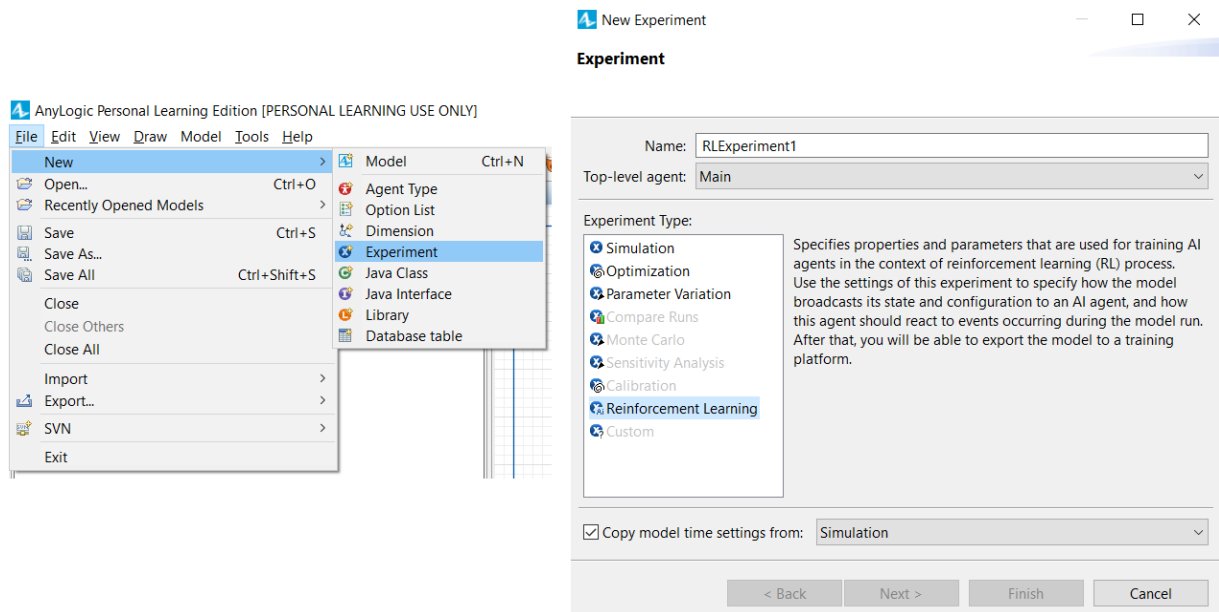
AnyLogic Personal Learning Edition [PERSONAL LEARNING USE ONLY]
File Edit View Draw Model Tools Help

New
Open... Ctrl+O
Recently Opened Models
Save Ctrl+S
Save As...
Save All Ctrl+Shift+S
Close
Close Others
Close All
Import
Export...
SVN
Exit

Model Ctrl+N
Agent Type
Option List
Dimension
Experiment
Java Class
Java Interface
Library
Database table

New Experiment

Experiment

Name: RLExperiment1
Top-level agent: Main

Experiment Type:
Simulation
Optimization
Parameter Variation
Compare Runs
Monte Carlo
Sensitivity Analysis
Calibration
Reinforcement Learning
Custom

Specifies properties and parameters that are used for training AI agents in the context of reinforcement learning (RL) process. Use the settings of this experiment to specify how the model broadcasts its state and configuration to an AI agent, and how this agent should react to events occurring during the model run. After that, you will be able to export the model to a training platform.

Copy model time settings from: Simulation

< Back
Next >
Finish
Cancel